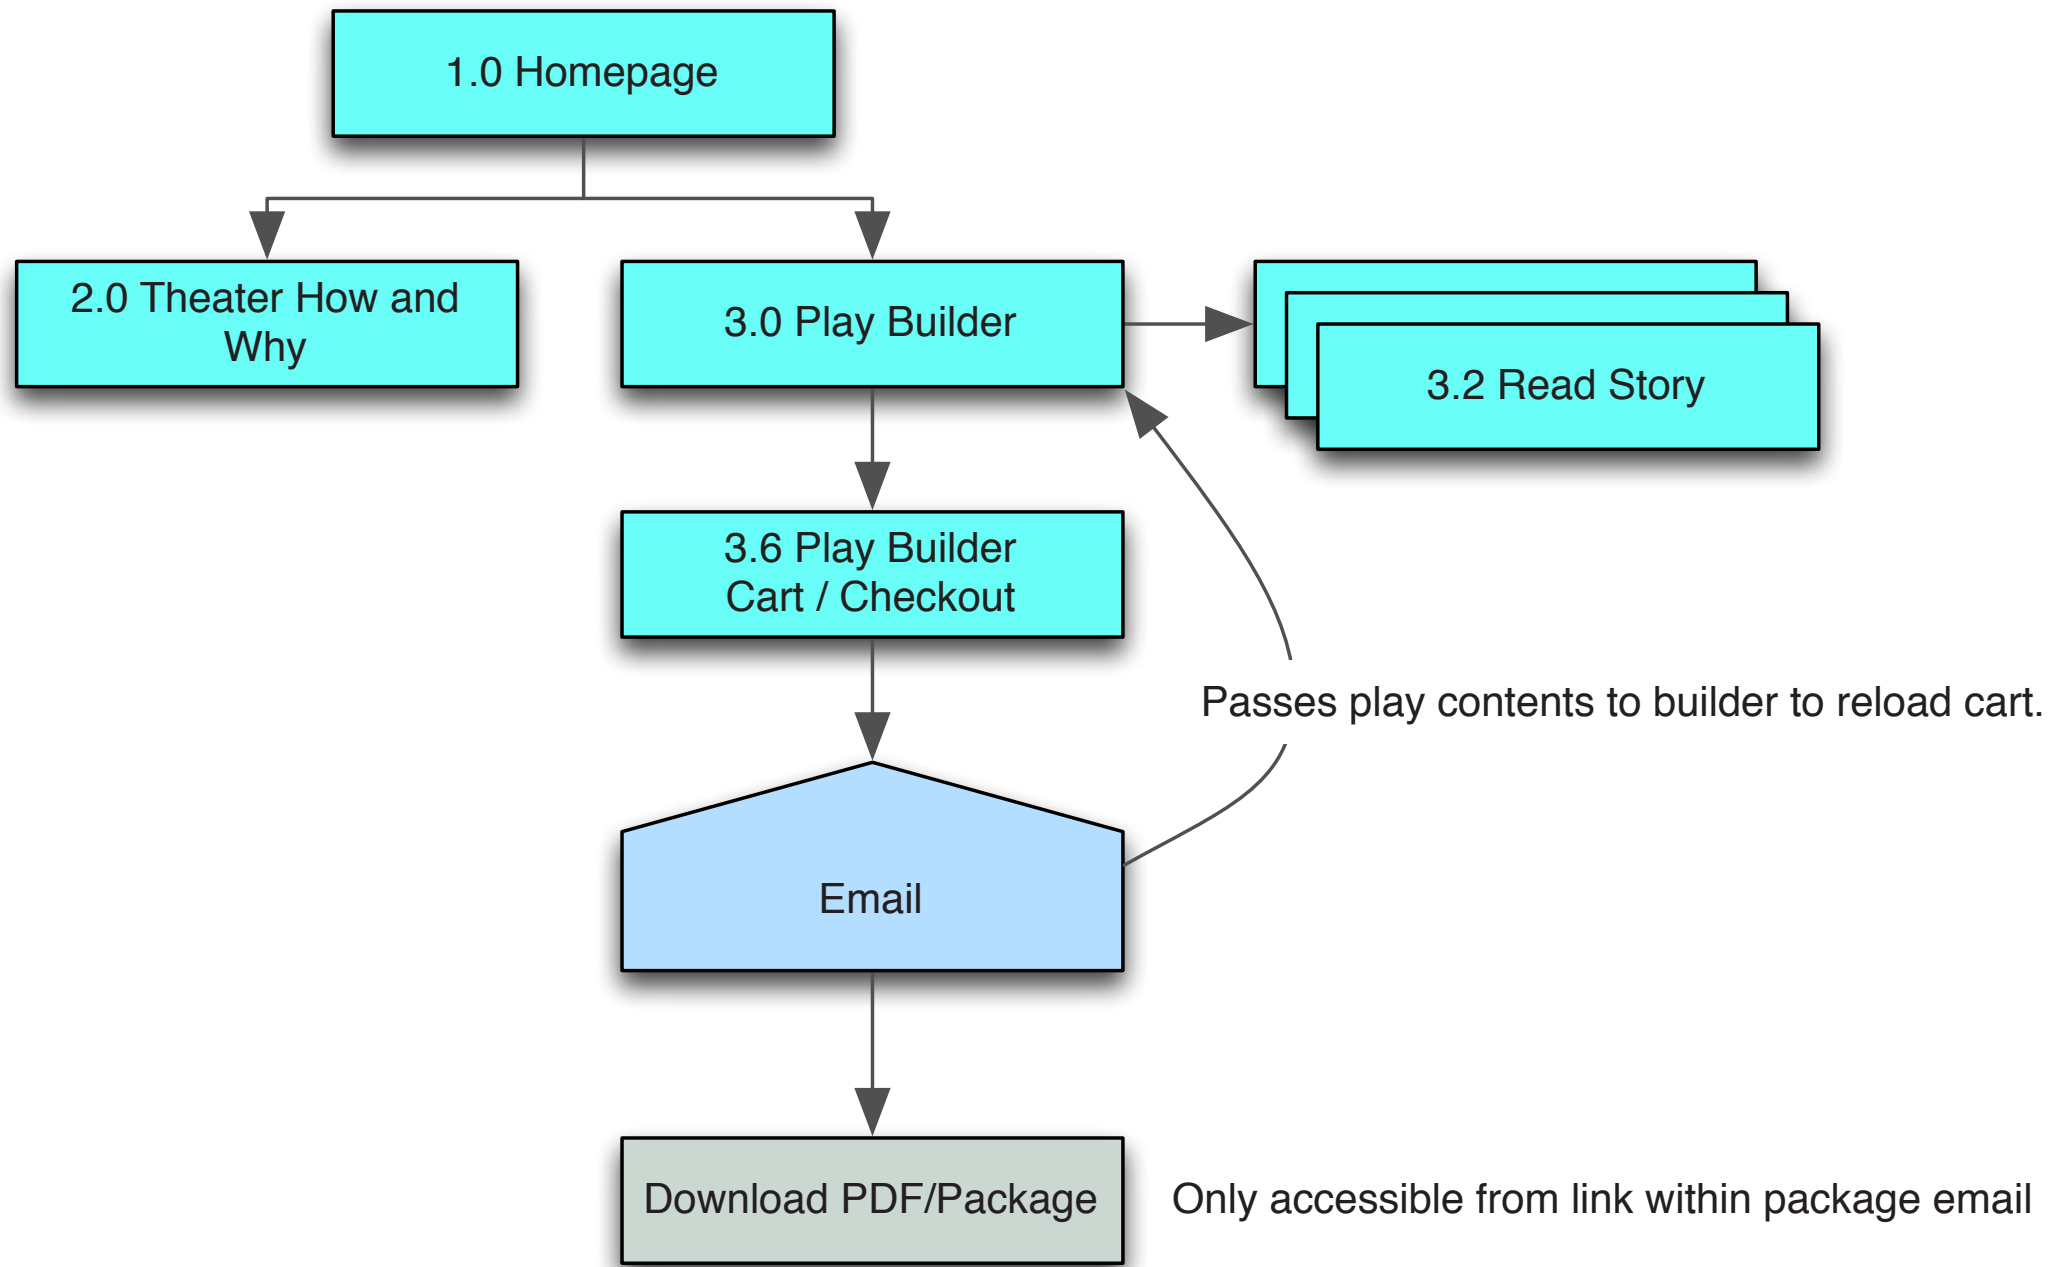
1.0 Homepage

2.0 Theater How and Why

3.0 Play Builder

3.2 Read Story

3.6 Play Builder Cart / Checkout

Passes play contents to builder to reload cart.

Email

Download PDF/Package

Only accessible from link within package email